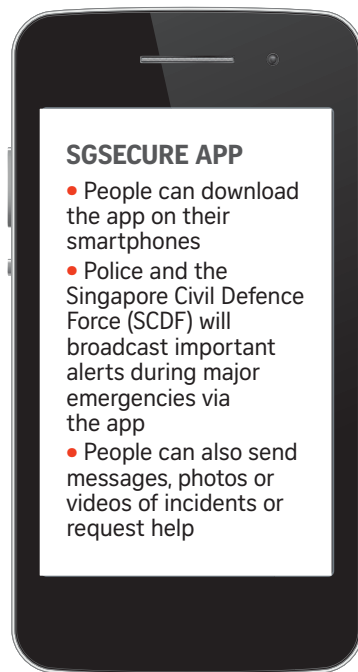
SGSECURE APP

• People can download the app on their smartphones

• Police and the Singapore Civil Defence Force (SCDF) will broadcast important alerts during major emergencies via the app

• People can also send messages, photos or videos of incidents or request help